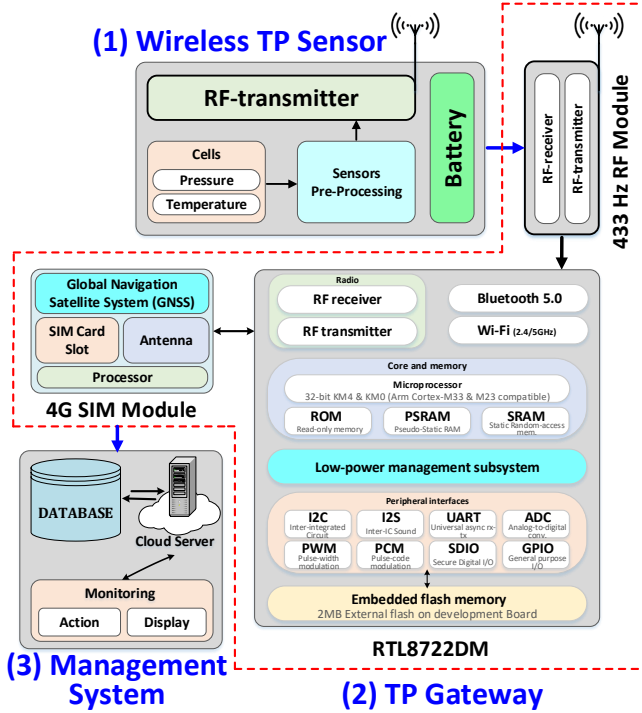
(1) Wireless TP Sensor

RF-transmitter

Cells

Pressure

Temperature

Sensors Pre-Processing

Battery

RF-receiver

RF-transmitter

433 Hz RF Module

Global Navigation Satellite System (GNSS)

SIM Card Slot

Antenna

Processor

4G SIM Module

Radio

RF receiver

RF transmitter

Bluetooth 5.0

Wi-Fi (2.4/5GHz)

Core and memory

Microprocessor

32-bit KM4 & KM0 (Arm Cortex-M33 & M23 compatible)

ROM
Read-only memory

PSRAM
Pseudo-Static RAM

SRAM
Static Random-access mem.

Low-power management subsystem

Peripheral interfaces

I2C
Inter-integrated Circuit

I2S
Inter-IC Sound

UART
Universal async rx-tx

ADC
Analog-to-digital conv.

PWM
Pulse-width modulation

PCM
Pulse-code modulation

SDIO
Secure Digital I/O

GPIO
General purpose I/O

Embedded flash memory

2MB External flash on development Board

RTL8722DM

DATABASE

Cloud Server

Monitoring

Action

Display

(3) Management System

(2) TP Gateway